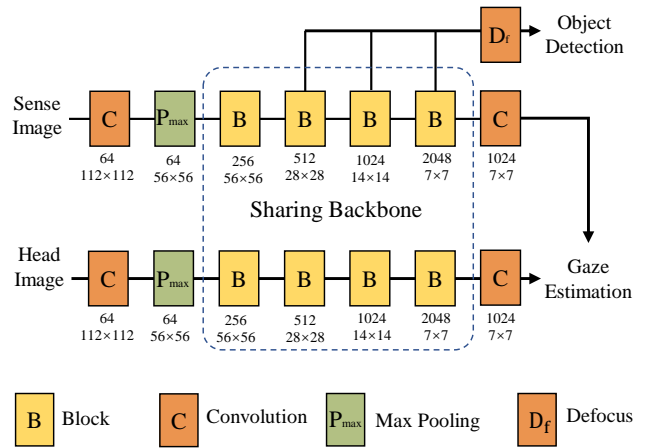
$D_f$

Object Detection

Sense Image

C

64

112×112

$P_{max}$

64

56×56

B

256

56×56

B

512

28×28

B

1024

14×14

B

2048

7×7

C

1024

7×7

Sharing Backbone

Head Image

C

64

112×112

$P_{max}$

64

56×56

B

256

56×56

B

512

28×28

B

1024

14×14

B

2048

7×7

C

1024

7×7

Gaze Estimation

B Block

C Convolution

$P_{max}$ Max Pooling

$D_f$ Defocus